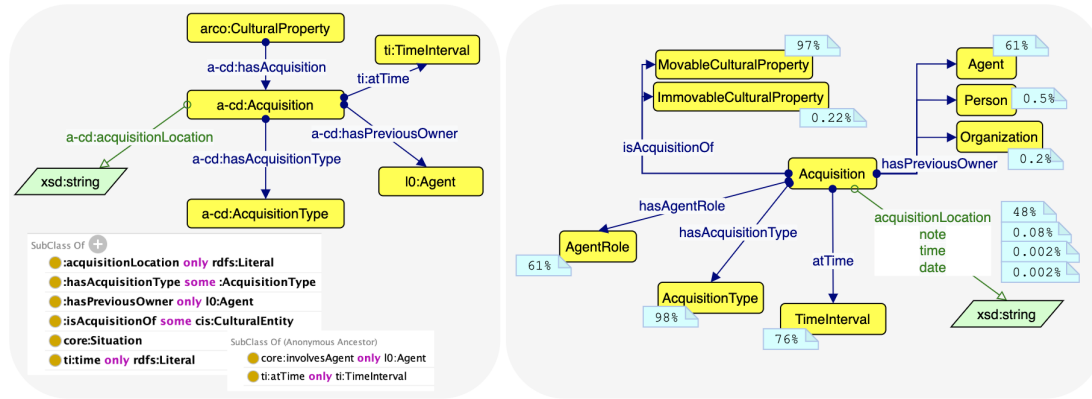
arco:CulturalProperty

a-cd:hasAcquisition

ti:TimeInterval

ti:atTime

a-cd:Acquisition

a-cd:acquisitionLocation

a-cd:hasPreviousOwner

a-cd:hasAcquisitionType

xsd:string

l0:Agent

a-cd:AcquisitionType

SubClass Of

:acquisitionLocation only rdfs:Literal

:hasAcquisitionType some :AcquisitionType

:hasPreviousOwner only l0:Agent

:isAcquisitionOf some cis:CulturalEntity

core:Situation

ti:time only rdfs:Literal

SubClass Of (Anonymous Ancestor)

core:involvesAgent only l0:Agent

ti:atTime only ti:TimeInterval

MovableCulturalProperty

97%

ImmovableCulturalProperty

0.22%

isAcquisitionOf

Agent

61%

Person

0.5%

Organization

0.2%

Acquisition

hasPreviousOwner

hasAgentRole

acquisitionLocation
note
time
date

48%

0.08%

0.002%

0.002%

hasAcquisitionType

AgentRole

61%

atTime

AcquisitionType

98%

TimeInterval

76%

xsd:string